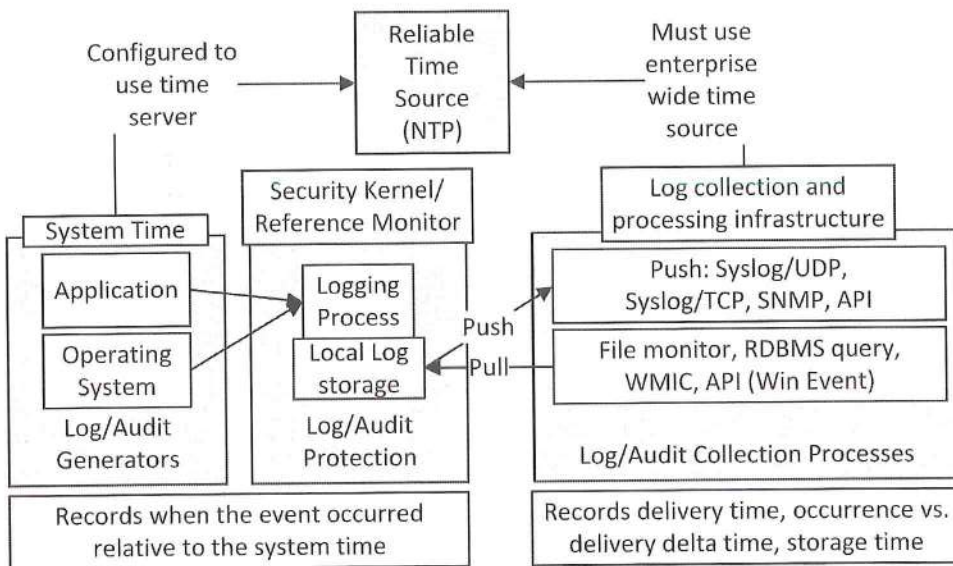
Configured to use time server

Reliable Time Source (NTP)

Must use enterprise wide time source

System Time

Application

Operating System

Log/Audit Generators

Security Kernel/ Reference Monitor

Logging Process

Local Log storage

Log/Audit Protection

Push

Pull

Log collection and processing infrastructure

Push: Syslog/UDP, Syslog/TCP, SNMP, API

File monitor, RDBMS query, WMIC, API (Win Event)

Log/Audit Collection Processes

Records when the event occurred relative to the system time

Records delivery time, occurrence vs. delivery delta time, storage time